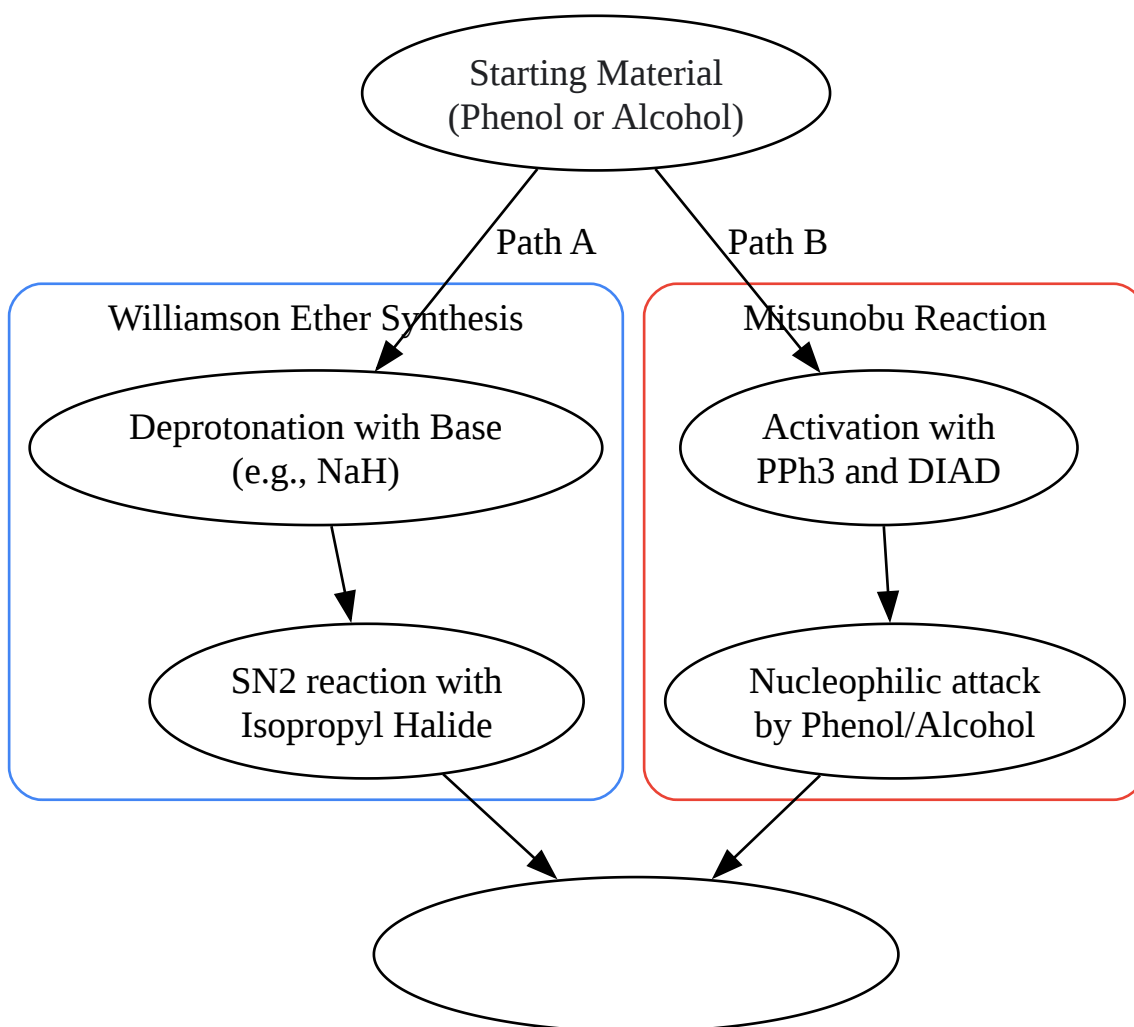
Starting Material
(Phenol or Alcohol)

Path A

Path B

Williamson Ether Synthesis

Deprotonation with Base
(e.g., NaH)

SN2 reaction with
Isopropyl Halide

Mitsunobu Reaction

Activation with
PPh3 and DIAD

Nucleophilic attack
by Phenol/Alcohol